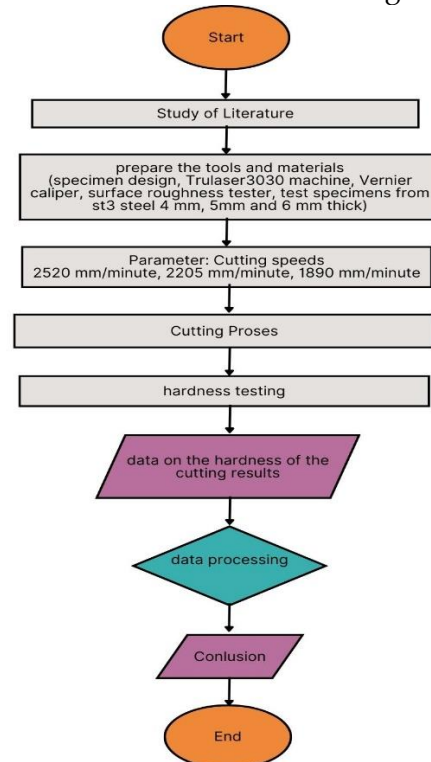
Start

Study of Literature

prepare the tools and materials (specimen design, Trulaser3030 machine, Vernier caliper, surface roughness tester, test specimens from st3 steel 4 mm, 5mm and 6 mm thick)

Parameter: Cutting speeds 2520 mm/minute, 2205 mm/minute, 1890 mm/minute

Cutting Proses

hardness testing

data on the hardness of the cutting results

data processing

Conlusion

End